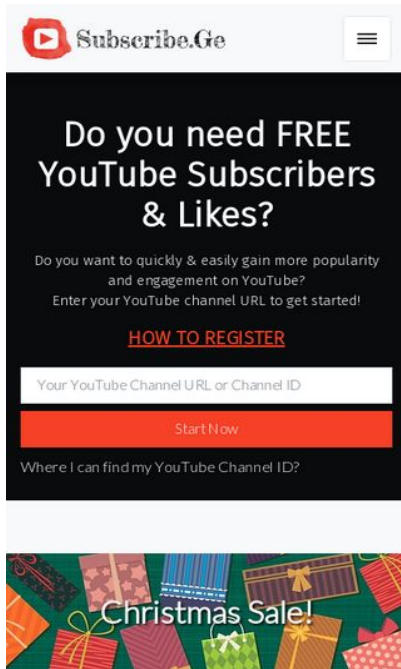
Subscribe.Ge

Do you need FREE YouTube Subscribers & Likes?

Do you want to quickly & easily gain more popularity and engagement on YouTube?
Enter your YouTube channel URL to get started!

HOW TO REGISTER

Your YouTube Channel URL or Channel ID

Start Now

Where I can find my YouTube Channel ID?

Christmas Sale!